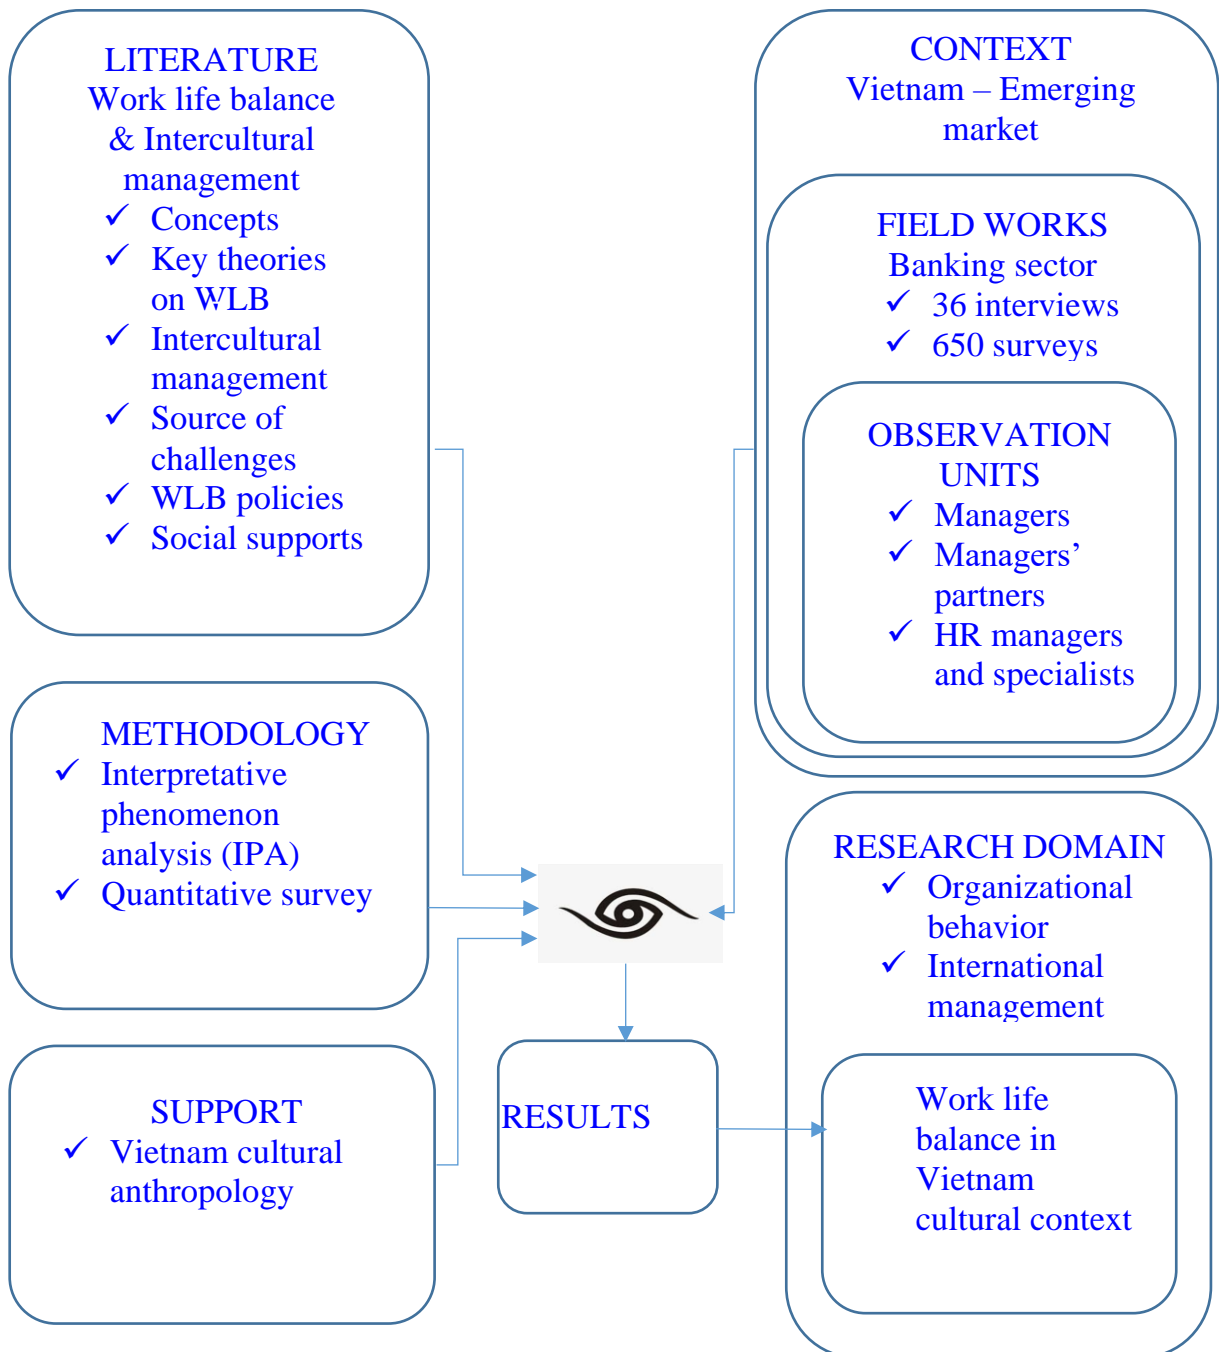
LITERATURE
Work life balance & Intercultural management
✓ Concepts
✓ Key theories on WLB
✓ Intercultural management
✓ Source of challenges
✓ WLB policies
✓ Social supports

CONTEXT
Vietnam – Emerging market

FIELD WORKS
Banking sector
✓ 36 interviews
✓ 650 surveys

OBSERVATION UNITS
✓ Managers
✓ Managers' partners
✓ HR managers and specialists

METHODOLOGY
✓ Interpretative phenomenon analysis (IPA)
✓ Quantitative survey

RESEARCH DOMAIN
✓ Organizational behavior
✓ International management

Work life balance in Vietnam cultural context

SUPPORT
✓ Vietnam cultural anthropology

RESULTS